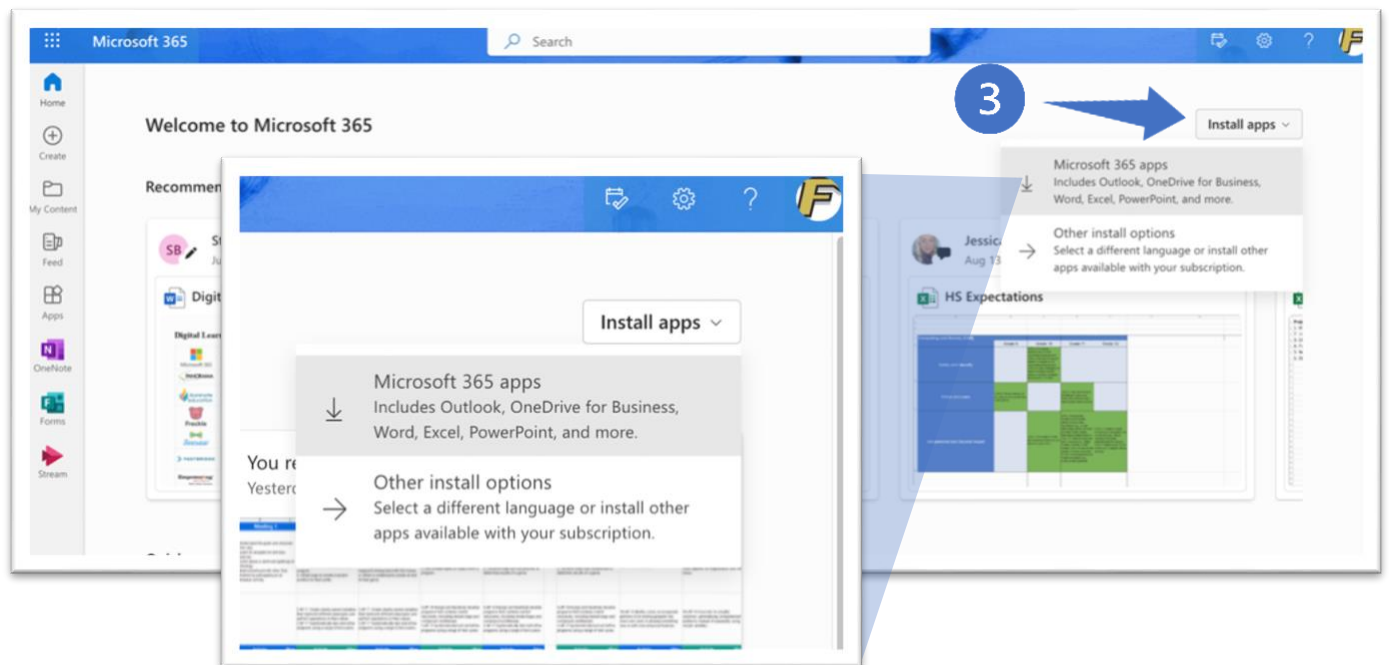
Microsoft 365

Search

Home

Create

My Content

Feed

Apps

OneNote

Forms

Stream

3

Install apps

Welcome to Microsoft 365

Recommen

Microsoft 365 apps
Includes Outlook, OneDrive for Business, Word, Excel, PowerPoint, and more.

Other install options
Select a different language or install other apps available with your subscription.

SB

Digit

Digital Learn

Jessic
Aug 13

HS Expectations

Install apps

Microsoft 365 apps
Includes Outlook, OneDrive for Business, Word, Excel, PowerPoint, and more.

Other install options
Select a different language or install other apps available with your subscription.

You re
Yesterd